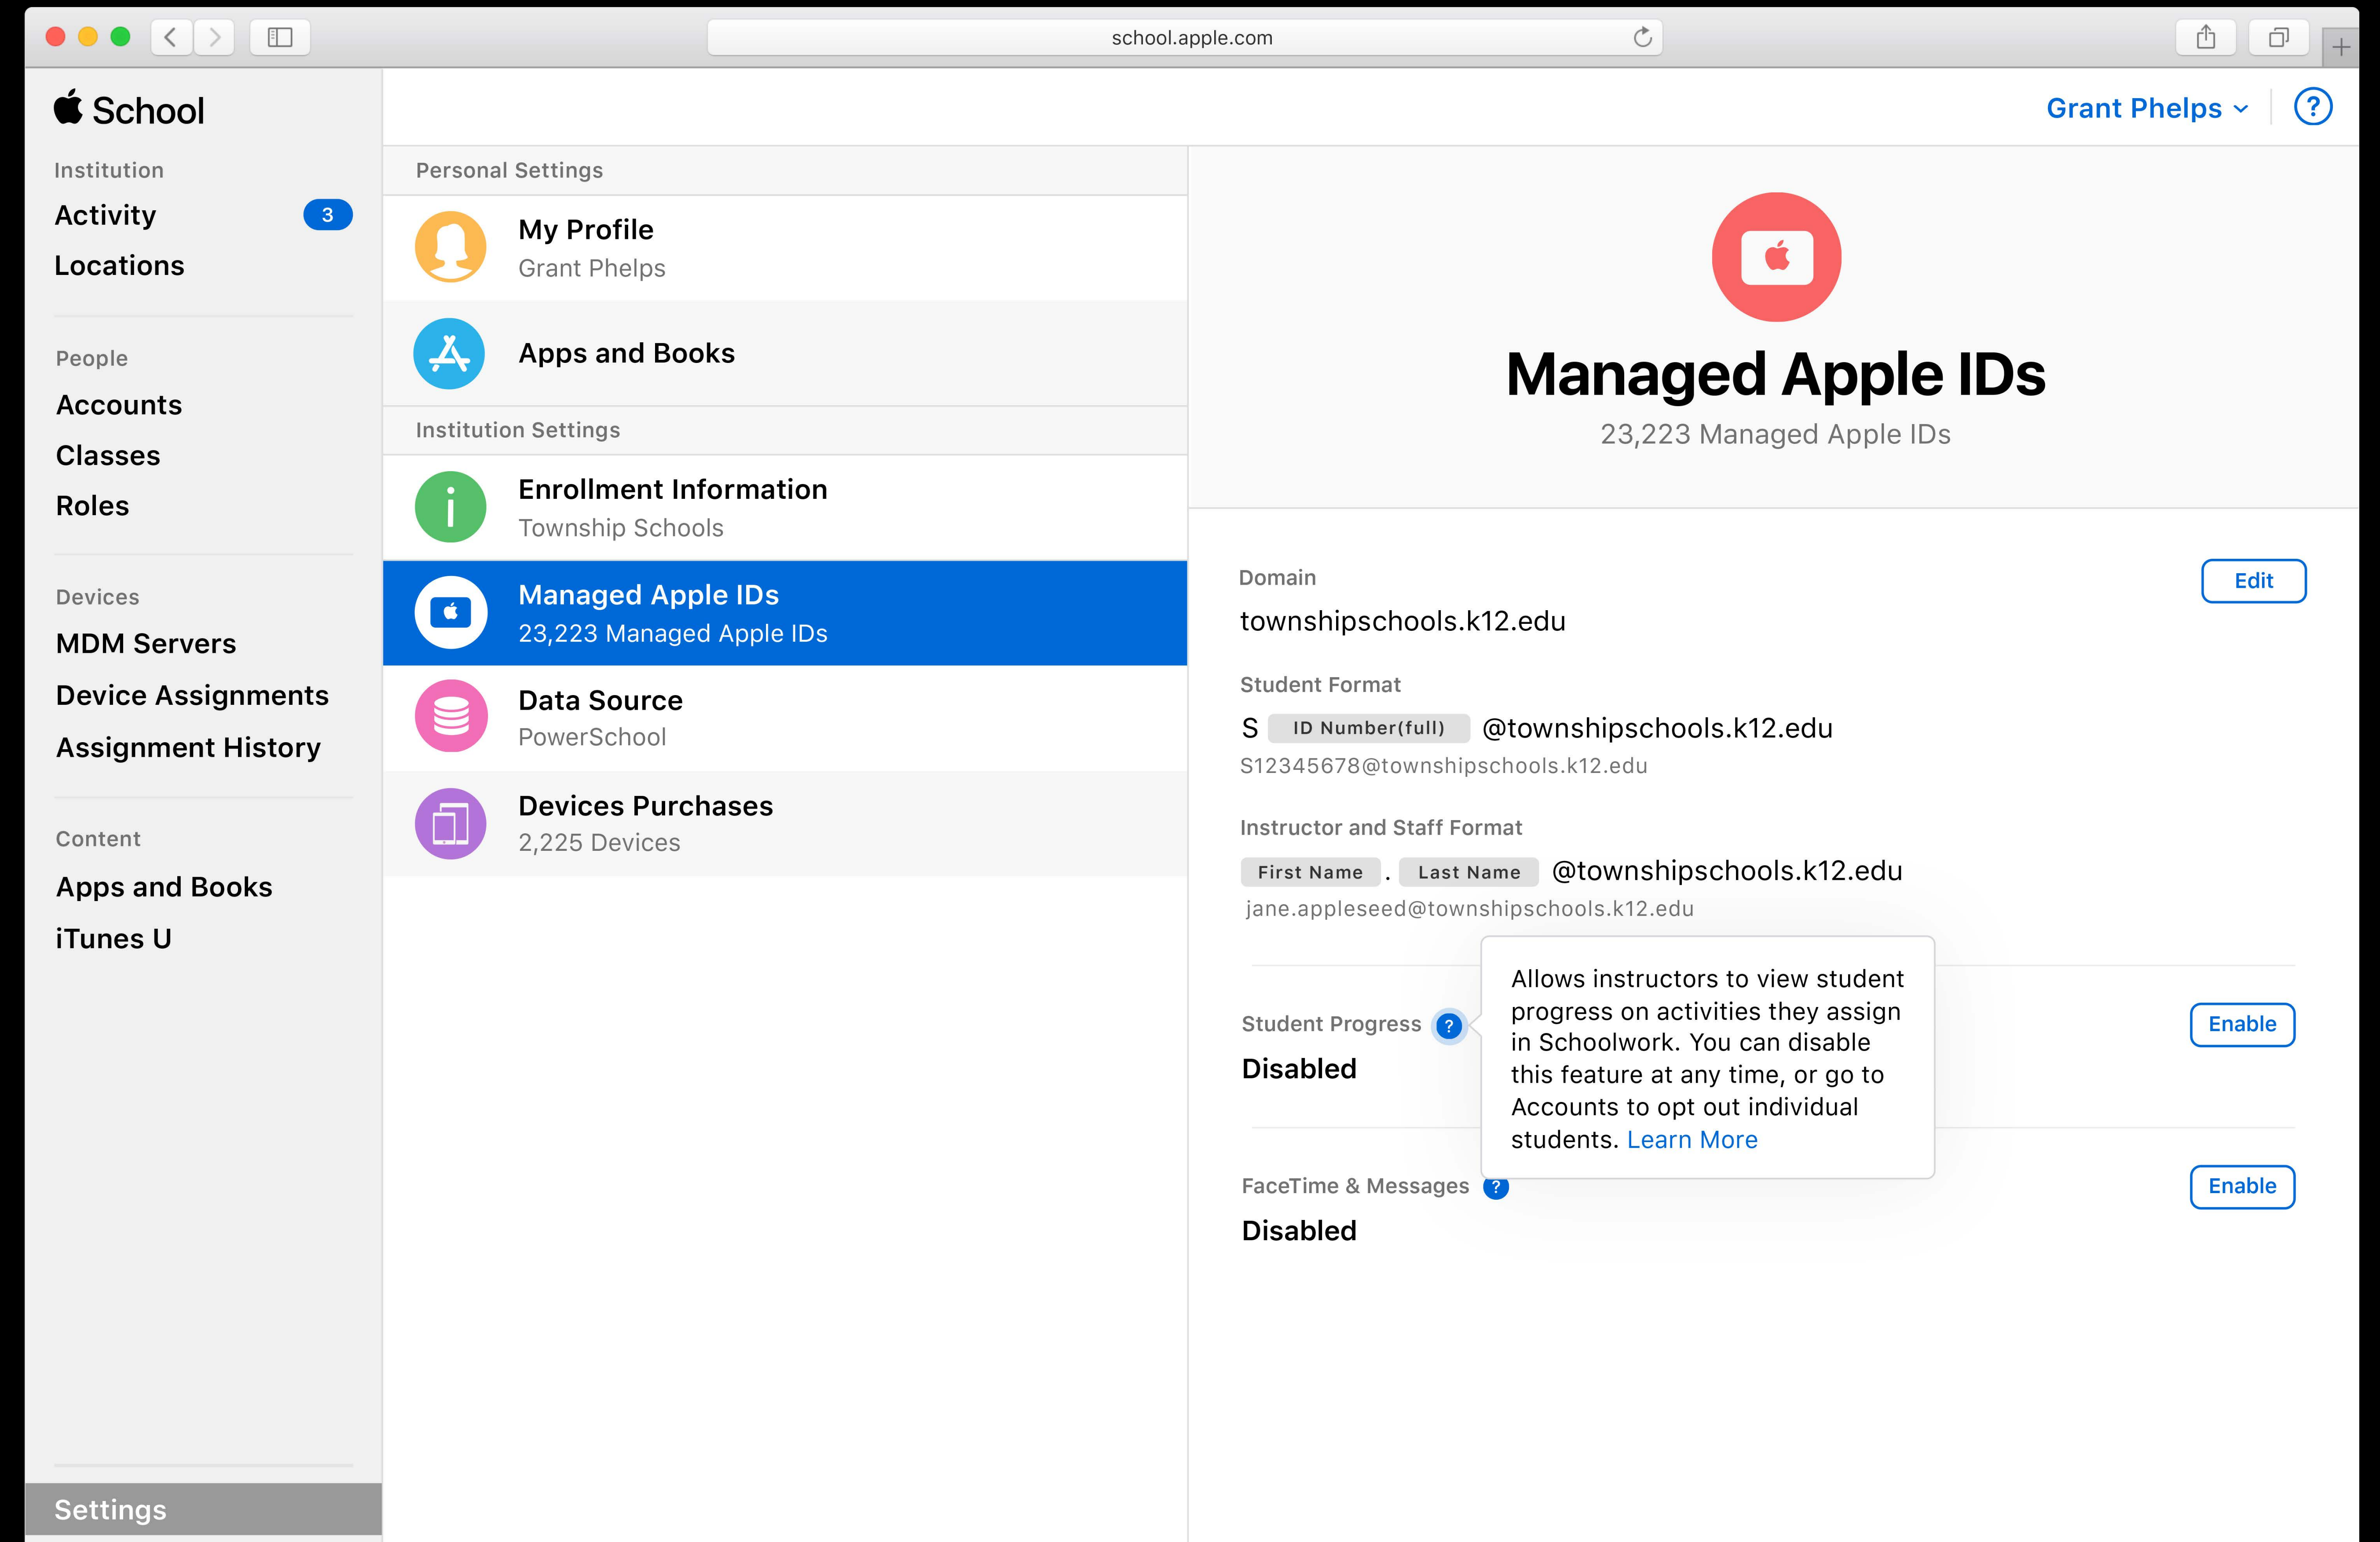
school.apple.com

School

Institution
Activity 3
Locations

People
Accounts
Classes
Roles

Devices
MDM Servers
Device Assignments
Assignment History

Content
Apps and Books
iTunes U

Settings

Grant Phelps

Personal Settings
My Profile
Grant Phelps
Apps and Books
Institution Settings
Enrollment Information
Township Schools
Managed Apple IDs
23,223 Managed Apple IDs
Data Source
PowerSchool
Devices Purchases
2,225 Devices

Managed Apple IDs
23,223 Managed Apple IDs

Domain
Edit
townshipschools.k12.edu

Student Format
S ID Number(full) @townshipschools.k12.edu
S12345678@townshipschools.k12.edu

Instructor and Staff Format
First Name . Last Name @townshipschools.k12.edu
jane.appleseed@townshipschools.k12.edu

Allows instructors to view student progress on activities they assign in Schoolwork. You can disable this feature at any time, or go to Accounts to opt out individual students. Learn More

Student Progress
Disabled
Enable

FaceTime & Messages
Disabled
Enable